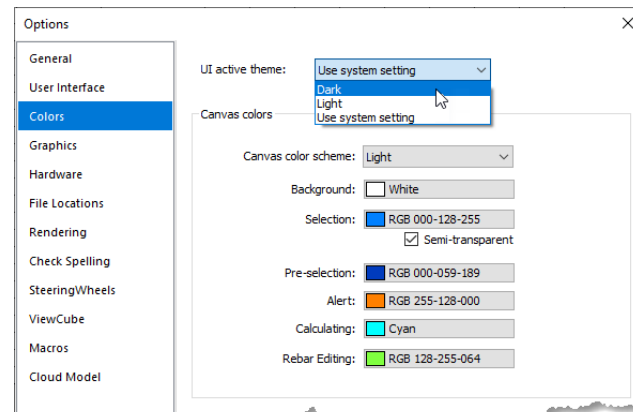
Options

General
User Interface
Colors
Graphics
Hardware
File Locations
Rendering
Check Spelling
SteeringWheels
ViewCube
Macros
Cloud Model

UI active theme: Use system setting
Dark
Light
Use system setting

Canvas colors

Canvas color scheme: Light
Background: White
Selection: RGB 000-128-255
Semi-transparent
Pre-selection: RGB 000-059-189
Alert: RGB 255-128-000
Calculating: Cyan
Rebar Editing: RGB 128-255-064